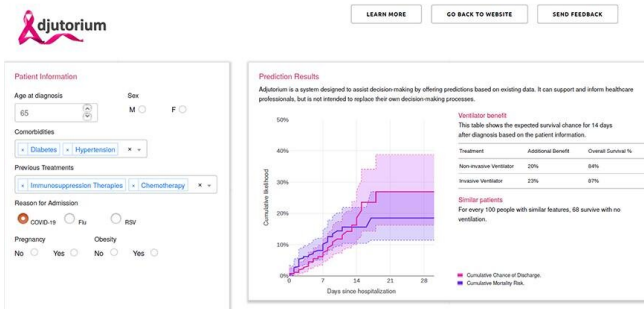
Adjutorium

LEARN MORE

GO BACK TO WEBSITE

SEND FEEDBACK

Patient Information

Age at diagnosis

65

Sex

M

F

Comorbidities

× Diabetes

× Hypertension

× ▾

Previous Treatments

× Immunosuppression Therapies

× Chemotherapy

× ▾

Reason for Admission

COVID-19

Flu

RSV

Pregnancy

No

Yes

Obesity

No

Yes

Prediction Results

Adjutorium is a system designed to assist decision-making by offering predictions based on existing data. It can support and inform healthcare professionals, but is not intended to replace their own decision-making processes.

50%

40%

30%

20%

10%

0%

Cumulative likelihood

0

7

14

21

28

Days since hospitalization

Ventilator benefit

This table shows the expected survival chance for 14 days after diagnosis based on the patient information.

| Treatment | Additional Benefit | Overall Survival % |
|---|---|---|
| Non-invasive Ventilator | 20% | 84% |
| Invasive Ventilator | 23% | 87% |

Similar patients

For every 100 people with similar features, 68 survive with no ventilation.

Cumulative Chance of Discharge.

Cumulative Mortality Risk.